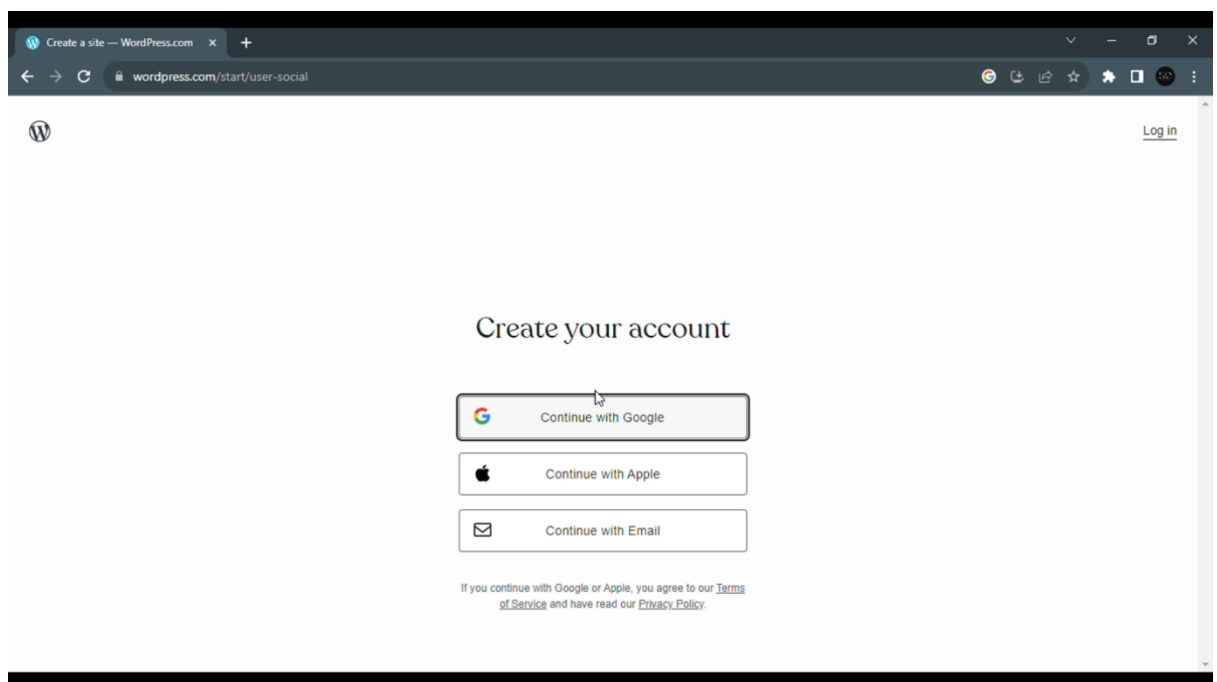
Create a site — WordPress.com

wordpress.com/start/user-social

Log in

Create your account

Continue with Google

Continue with Apple

Continue with Email

If you continue with Google or Apple, you agree to our Terms of Service and have read our Privacy Policy.